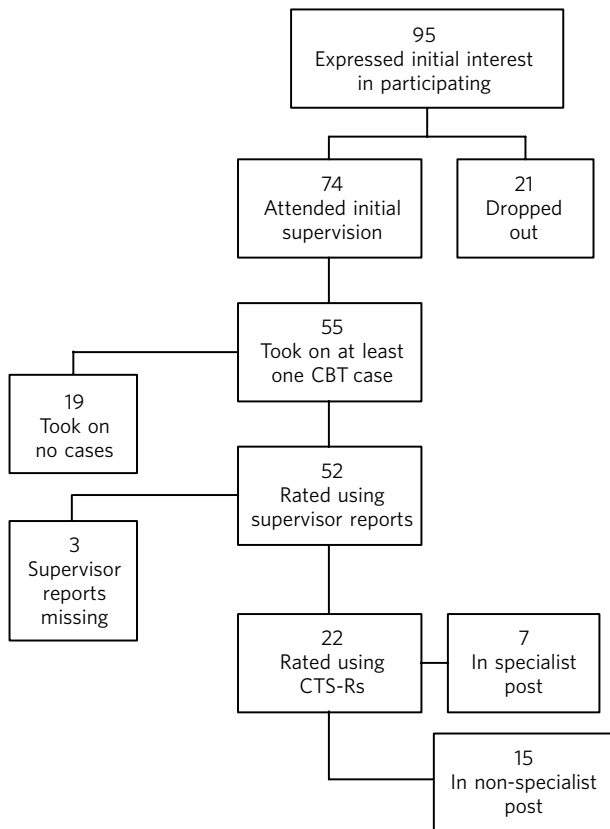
95
Expressed initial interest in participating

74
Attended initial supervision

21
Dropped out

55
Took on at least one CBT case

19
Took on no cases

52
Rated using supervisor reports

3
Supervisor reports missing

22
Rated using CTS-Rs

7
In specialist post

15
In non-specialist post